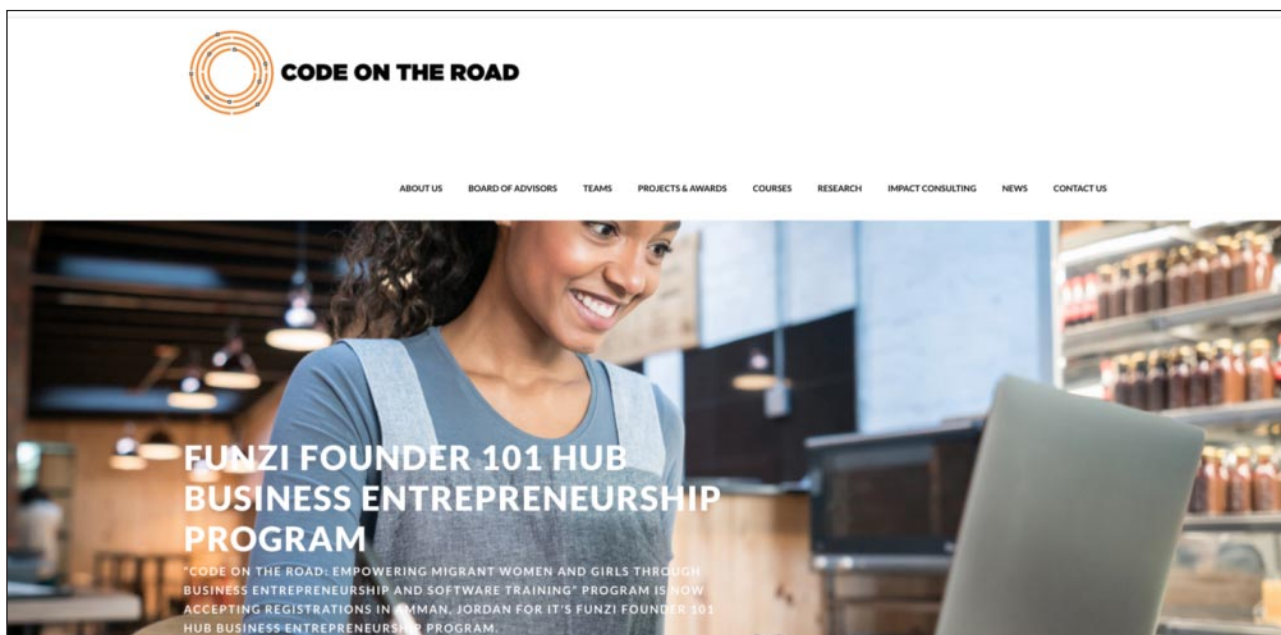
CODE ON THE ROAD

ABOUT US BOARD OF ADVISORS TEAMS PROJECTS & AWARDS COURSES RESEARCH IMPACT CONSULTING NEWS CONTACT US

FUNZI FOUNDER 101 HUB BUSINESS ENTREPRENEURSHIP PROGRAM

"CODE ON THE ROAD: EMPOWERING MIGRANT WOMEN AND GIRLS THROUGH BUSINESS ENTREPRENEURSHIP AND SOFTWARE TRAINING" PROGRAM IS NOW ACCEPTING REGISTRATIONS IN AMMAN, JORDAN FOR IT'S FUNZI FOUNDER 101 HUB BUSINESS ENTREPRENEURSHIP PROGRAM.